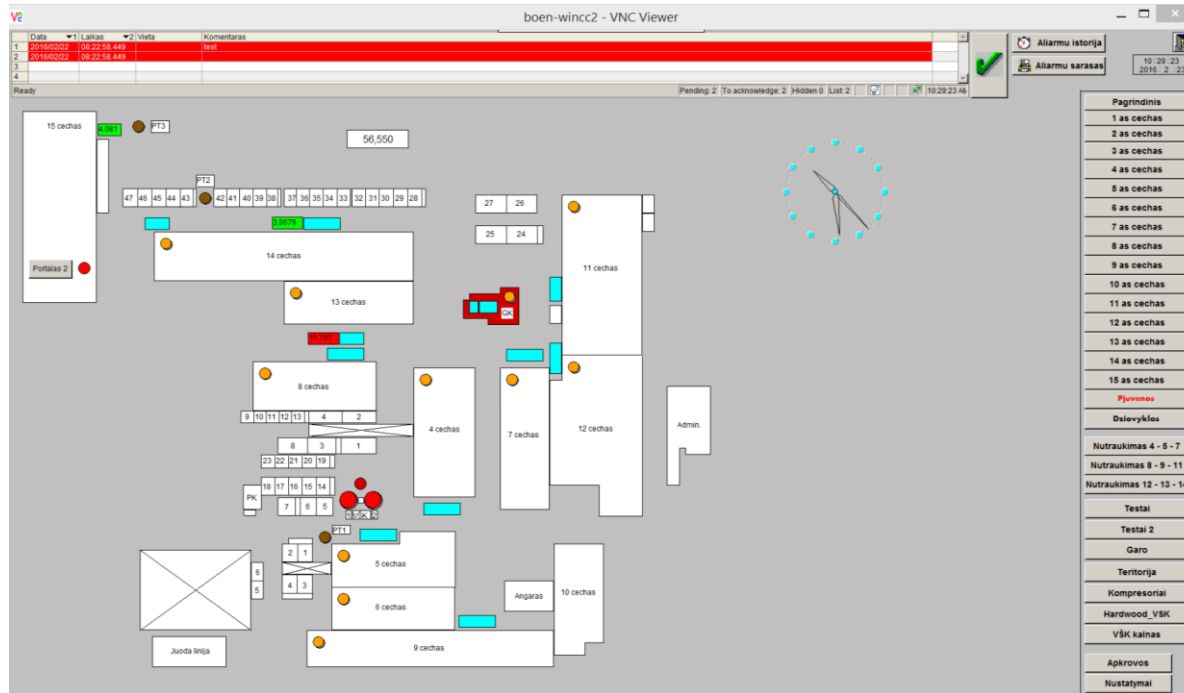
V2 boen-wincc2 - VNC Viewer

| | Data | ▼1 Laikas | ▼2 Vieta | Komentaras |
|---|---|---|---|---|
| 1 | 2016/02/22 | 08:22:58.449 | | test |
| 2 | 2016/02/22 | 08:22:58.449 | | |
| 3 | | | | |
| 4 | | | | |

Ready

Pending: 2 To acknowledge: 2 Hidden 0 List: 2 10:29:23 AM

Aliarmu istorija
Aliarmu sarasas

10 : 29 : 23
2016 : 2 : 23

Pagrindinis
1 as cechas
2 as cechas
3 as cechas
4 as cechas
5 as cechas
6 as cechas
7 as cechas
8 as cechas
9 as cechas
10 as cechas
11 as cechas
12 as cechas
13 as cechas
14 as cechas
15 as cechas
Pjuvenos
Dziovyklos
Nutraukimas 4 - 5 - 7
Nutraukimas 8 - 9 - 11
Nutraukimas 12 - 13 - 14
Testai
Testai 2
Garo
Teritorija
Kompresoriai
Hardwood_VŠK
VŠK kalnas
Apkrovos
Nustatymai

15 cechas
4,061
PT3
56,550
PT2
47 46 45 44 43 42 41 40 39 38 37 36 35 34 33 32 31 30 29 28
3,8678
27 26
25 24
14 cechas
Portalas 2
11 cechas
13 cechas
GK
15,797
8 cechas
4 cechas
7 cechas
12 cechas
Admin.
9 10 11 12 13 4 2
8 3 1
23 22 21 20 19
18 17 16 15 14
PK
7 6 5
0,00K 2
PT1
2 1
4 3
5 cechas
6
5
6 cechas
Angaras
10 cechas
Juoda linija
9 cechas